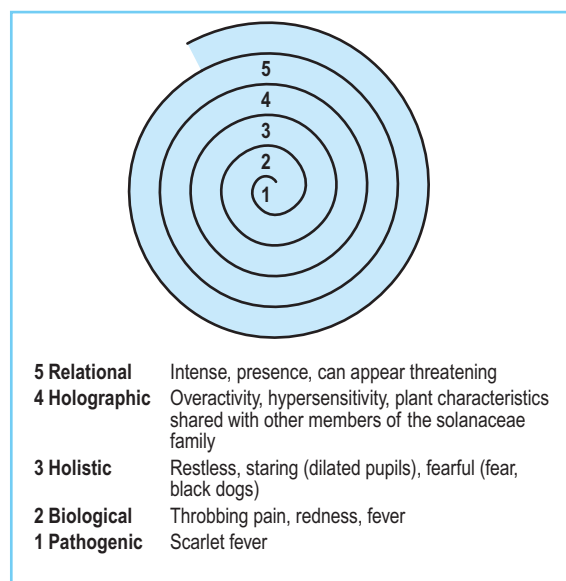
5
4
3
2
1

| | |
|---|---|
| **5 Relational** | Intense, presence, can appear threatening |
| **4 Holographic** | Overactivity, hypersensitivity, plant characteristics shared with other members of the solanaceae family |
| **3 Holistic** | Restless, staring (dilated pupils), fearful (fear, black dogs) |
| **2 Biological** | Throbbing pain, redness, fever |
| **1 Pathogenic** | Scarlet fever |